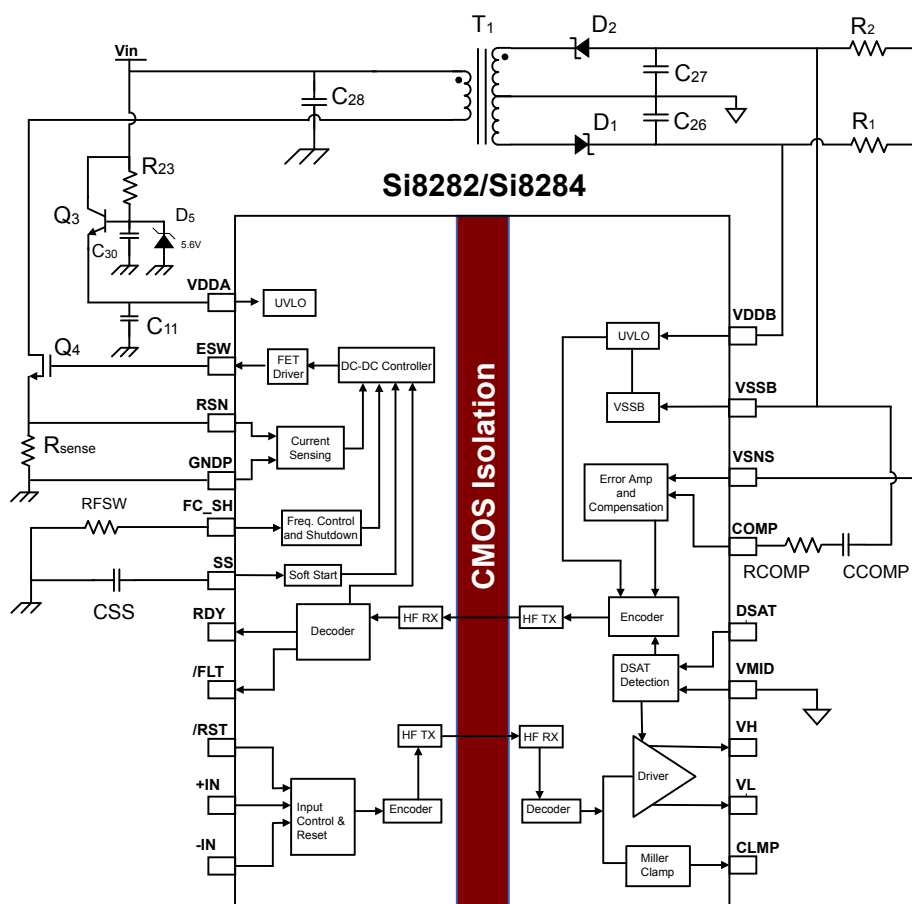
Vin
T$_1$
D$_2$
R$_2$
C$_{27}$
C$_{28}$
D$_1$
C$_{26}$
R$_1$
R$_{23}$
Si8282/Si8284
Q$_3$
D$_5$
5.6V
C$_{30}$
VDDA
UVLO
C$_{11}$
Q$_4$
ESW
FET Driver
DC-DC Controller
RSN
R$_{sense}$
Current Sensing
GNDP
RFSW
FC_SH
Freq. Control and Shutdown
SS
Soft Start
CSS
RDY
Decoder
HF RX
/FLT
/RST
HF TX
+IN
Input Control & Reset
Encoder
-IN
CMOS Isolation
VDDB
UVLO
VSSB
VSSB
VSNS
Error Amp and Compensation
COMP
RCOMP
CCOMP
HF TX
Encoder
DSAT
DSAT Detection
VMID
HF RX
VH
Driver
VL
Decoder
CLMP
Miller Clamp